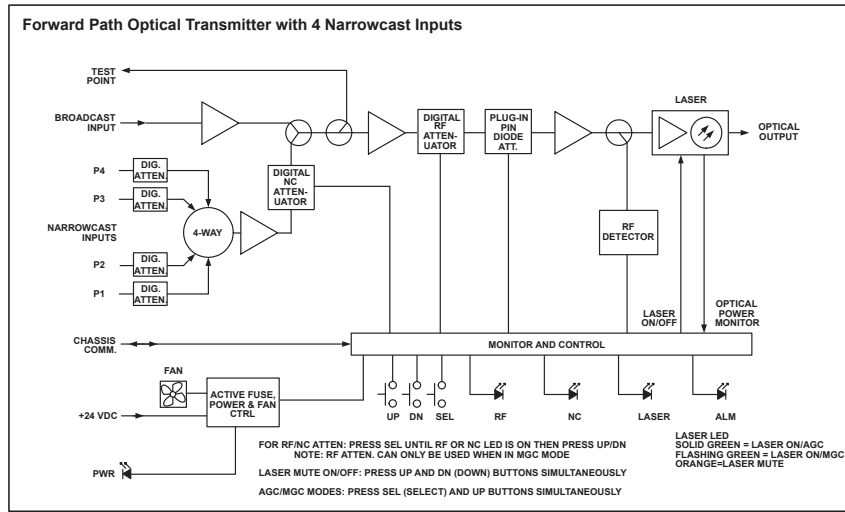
Forward Path Optical Transmitter with 4 Narrowcast Inputs

TEST POINT

BROADCAST INPUT

DIGITAL RF ATTEN-UATOR

PLUG-IN PIN DIODE ATT.

LASER

OPTICAL OUTPUT

P4

DIG. ATTEN.

P3

DIG. ATTEN.

DIGITAL NC ATTEN-UATOR

NARROWCAST INPUTS

4-WAY

P2

DIG. ATTEN.

P1

DIG. ATTEN.

RF DETECTOR

LASER ON/OFF

OPTICAL POWER MONITOR

CHASSIS COMM.

MONITOR AND CONTROL

FAN

ACTIVE FUSE, POWER & FAN CTRL

+24 VDC

UP

DN

SEL

RF

NC

LASER

ALM

FOR RF/NC ATTEN: PRESS SEL UNTIL RF OR NC LED IS ON THEN PRESS UP/DN
NOTE: RF ATTEN. CAN ONLY BE USED WHEN IN MGC MODE

LASER LED
SOLID GREEN = LASER ON/AGC
FLASHING GREEN = LASER ON/MGC
ORANGE=LASER MUTE

PWR

LASER MUTE ON/OFF: PRESS UP AND DN (DOWN) BUTTONS SIMULTANEOUSLY

AGC/MGC MODES: PRESS SEL (SELECT) AND UP BUTTONS SIMULTANEOUSLY